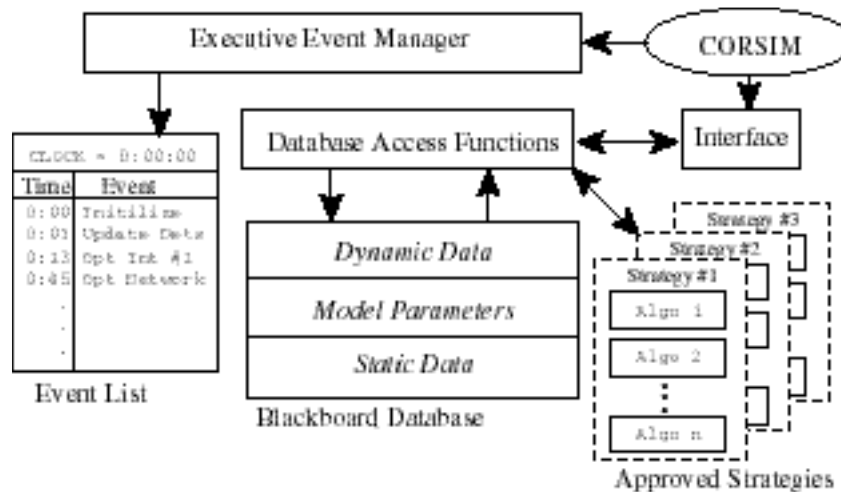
Executive Event Manager

CORSIM

Interface

Database Access Functions

CLOCK = 0:00:00

| Time | Event |
|---|---|
| 0:00 | Initilize |
| 0:01 | Update Dets |
| 0:13 | Opt Int #1 |
| 0:45 | Opt Network |
| . | |
| . | |
| . | |

Event List

Dynamic Data

Model Parameters

Static Data

Blackboard Database

Strategy #3

Strategy #2

Strategy #1

Algo 1

Algo 2

Algo n

Approved Strategies